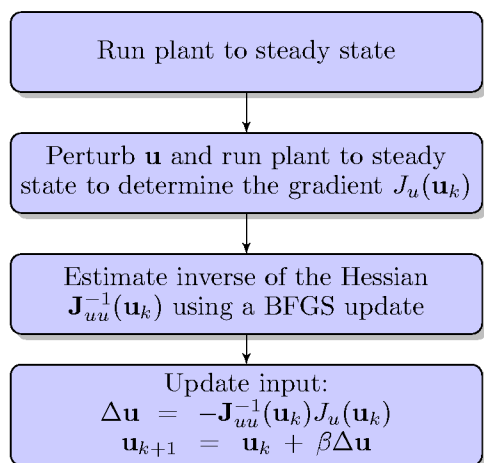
Run plant to steady state

Perturb $\mathbf{u}$ and run plant to steady state to determine the gradient $J_u(\mathbf{u}_k)$

Estimate inverse of the Hessian $\mathbf{J}_{uu}^{-1}(\mathbf{u}_k)$ using a BFGS update

Update input:
$\Delta\mathbf{u} = -\mathbf{J}_{uu}^{-1}(\mathbf{u}_k)J_u(\mathbf{u}_k)$
$\mathbf{u}_{k+1} = \mathbf{u}_k + \beta\Delta\mathbf{u}$